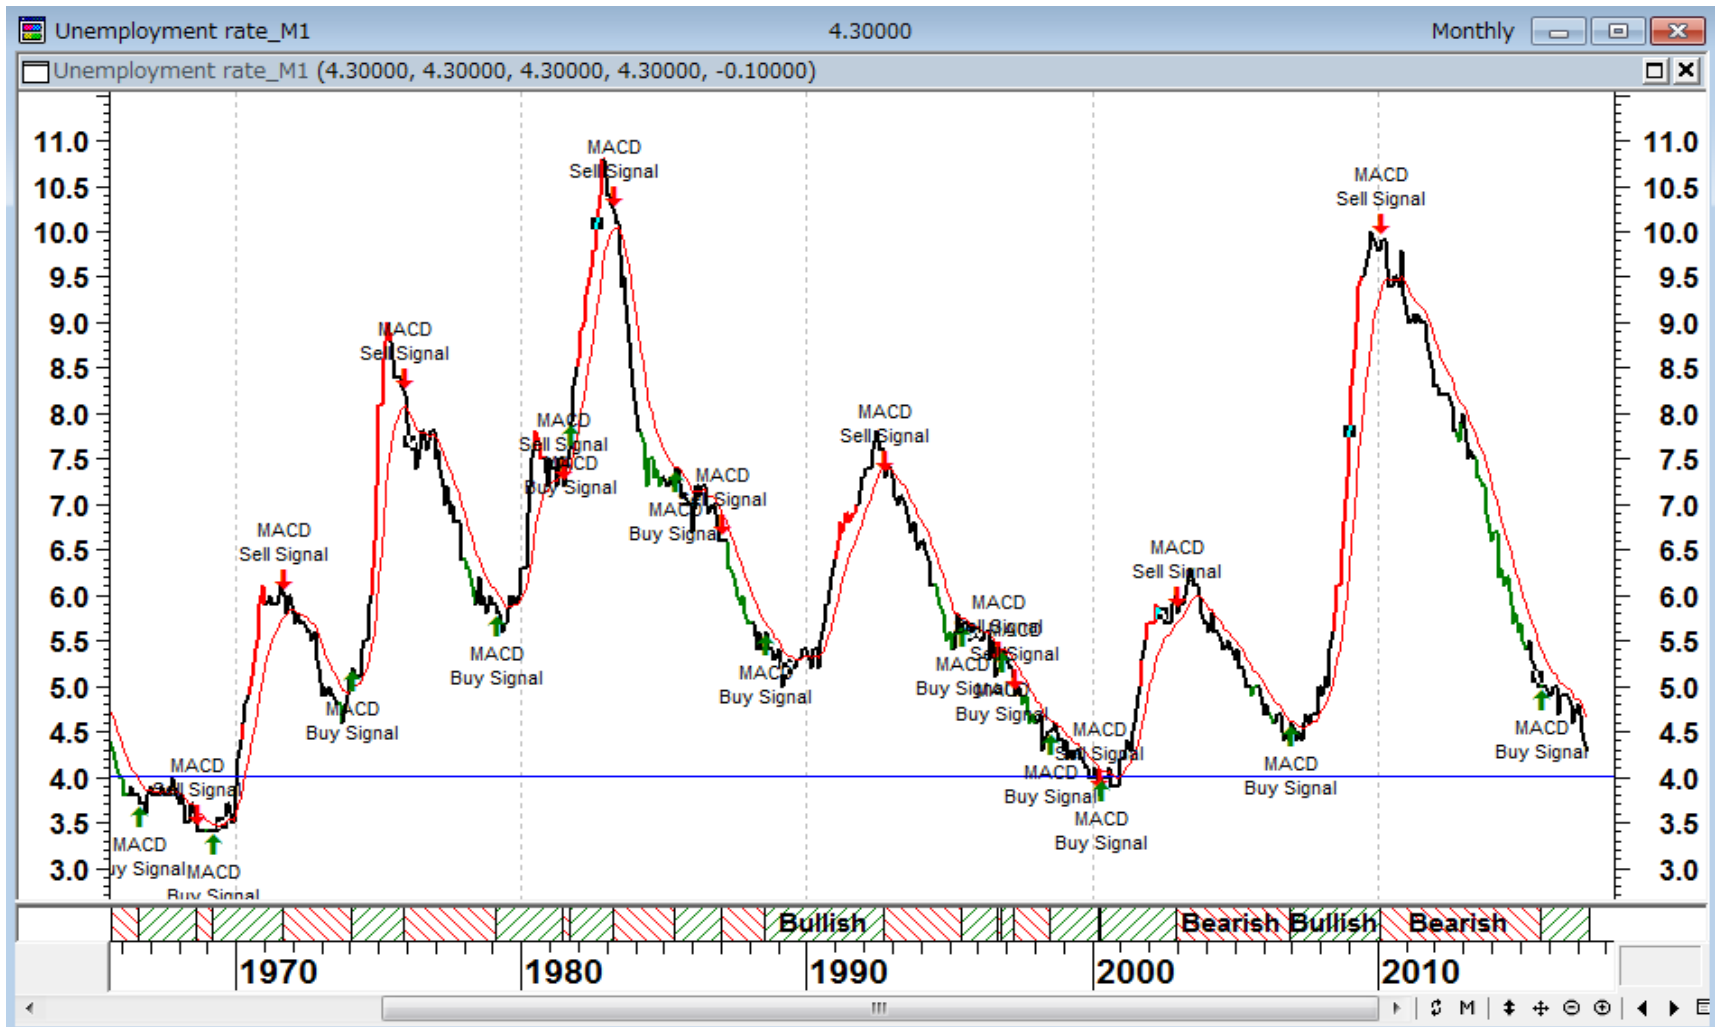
Unemployment rate_M1 4.30000 Monthly

Unemployment rate_M1 (4.30000, 4.30000, 4.30000, 4.30000, -0.10000)

11.0
10.5
10.0
9.5
9.0
8.5
8.0
7.5
7.0
6.5
6.0
5.5
5.0
4.5
4.0
3.5
3.0

MACD Sell Signal
MACD Sell Signal
MACD Sell Signal
MACD Sell Signal
MACD Sell Signal
MACD Sell Signal
MACD Sell Signal
MACD Sell Signal
MACD Sell Signal
MACD Sell Signal
MACD Sell Signal
MACD Buy Signal
MACD Buy Signal
MACD Buy Signal
MACD Buy Signal
MACD Buy Signal
MACD Buy Signal
MACD Buy Signal
MACD Buy Signal
MACD Buy Signal
MACD Buy Signal
MACD Buy Signal
MACD Buy Signal
MACD Buy Signal
MACD Buy Signal
MACD
uy Signal
MACD
Buy Signal

Bullish Bearish Bullish Bearish

1970 1980 1990 2000 2010

III